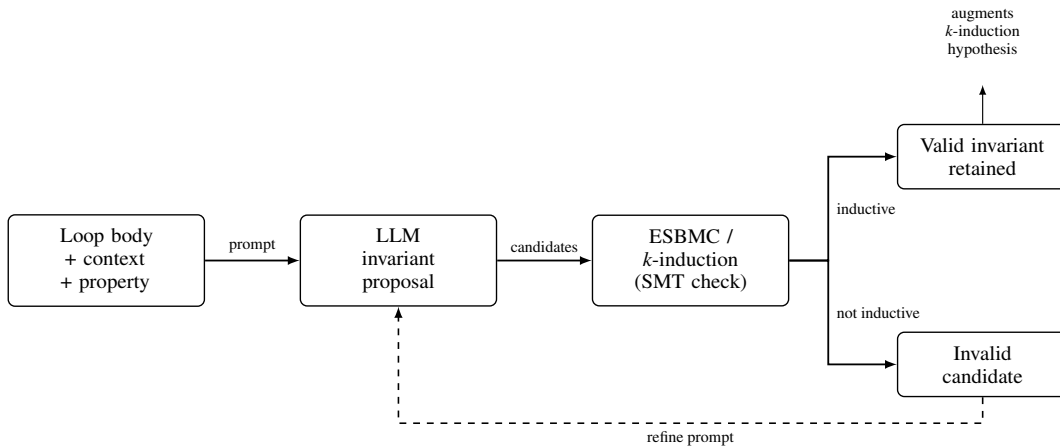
augments
$k$-induction
hypothesis

Valid invariant
retained

inductive

Loop body
+ context
+ property

prompt

LLM
invariant
proposal

candidates

ESBMC /
$k$-induction
(SMT check)

not inductive

Invalid
candidate

refine prompt